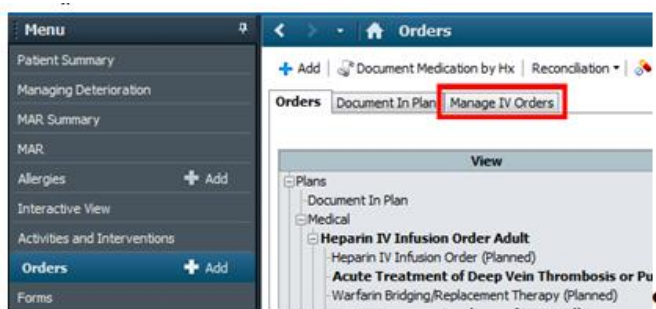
Menu

Patient Summary

Managing Deterioration

MAR Summary

MAR

Allergies + Add

Interactive View

Activities and Interventions

Orders + Add

Forms

Orders

+ Add | Document Medication by Hx | Reconciliation ▾ |

Orders | Document In Plan | Manage IV Orders

View

Plans
Document In Plan
Medical
Heparin IV Infusion Order Adult
Heparin IV Infusion Order (Planned)
Acute Treatment of Deep Vein Thrombosis or Pu
Warfarin Bridging/Replacement Therapy (Planned)